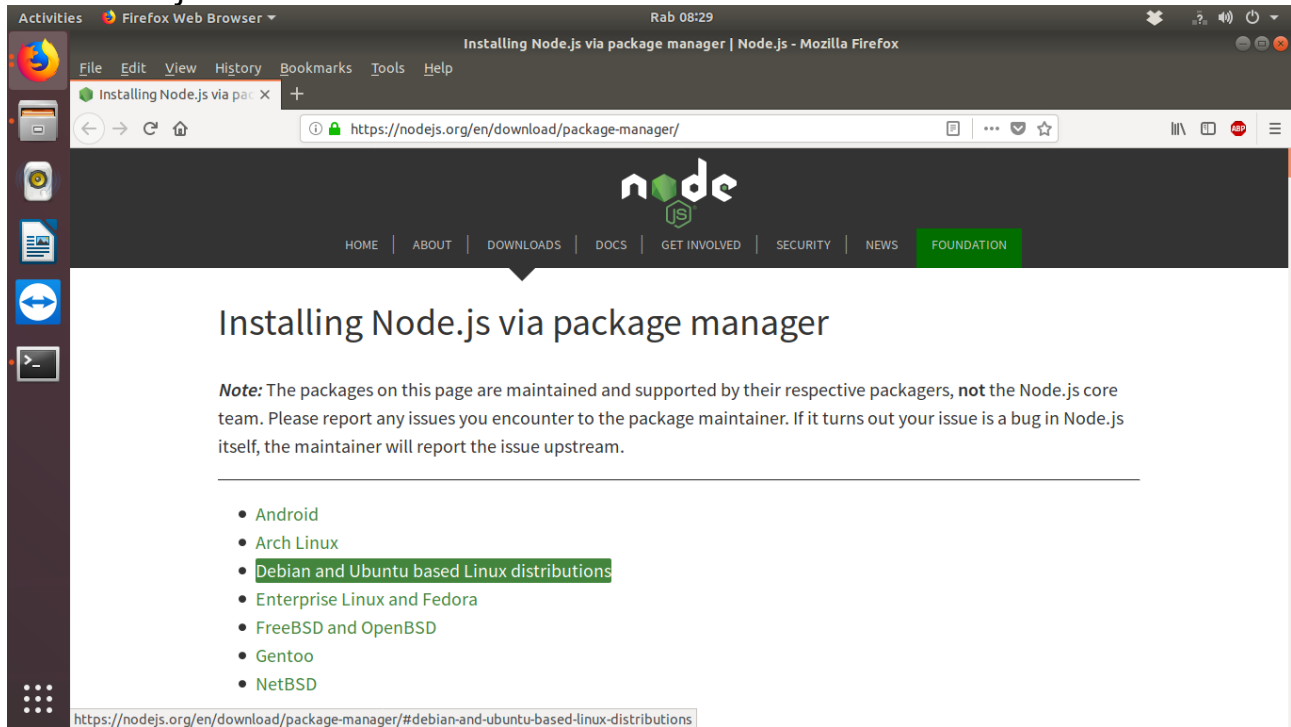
Activities Firefox Web Browser ▾ Rab 08:29

Installing Node.js via package manager | Node.js - Mozilla Firefox

File Edit View History Bookmarks Tools Help

Installing Node.js via pac ×

https://nodejs.org/en/download/package-manager/

node JS

HOME | ABOUT | DOWNLOADS | DOCS | GET INVOLVED | SECURITY | NEWS | FOUNDATION

Installing Node.js via package manager

*Note:* The packages on this page are maintained and supported by their respective packagers, **not** the Node.js core team. Please report any issues you encounter to the package maintainer. If it turns out your issue is a bug in Node.js itself, the maintainer will report the issue upstream.

- Android
- Arch Linux
- Debian and Ubuntu based Linux distributions
- Enterprise Linux and Fedora
- FreeBSD and OpenBSD
- Gentoo
- NetBSD

https://nodejs.org/en/download/package-manager/#debian-and-ubuntu-based-linux-distributions